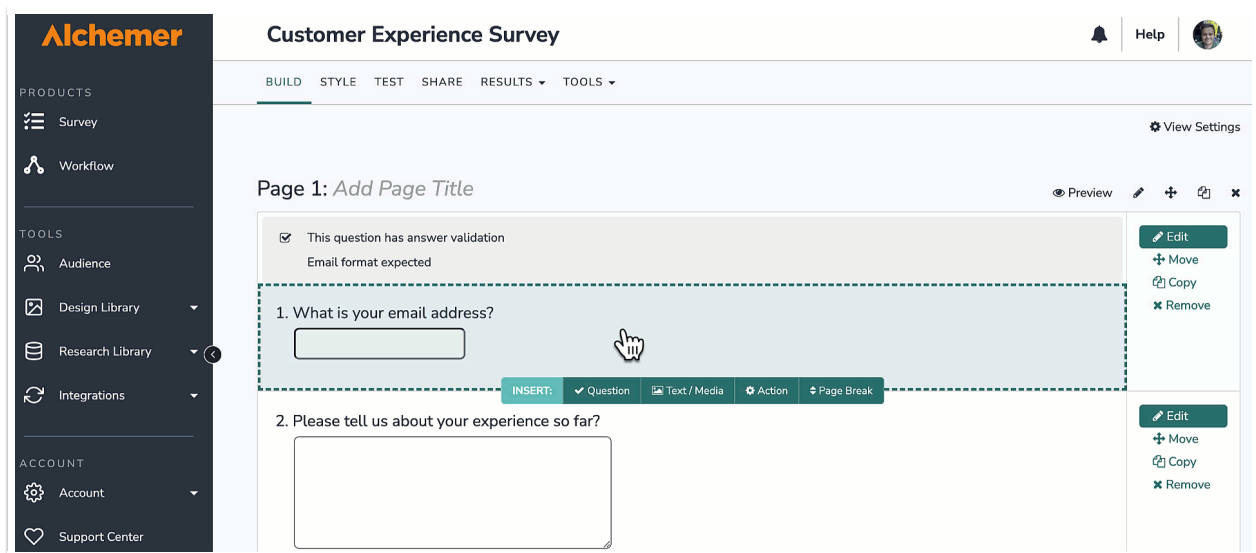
Alchemer

PRODUCTS
Survey
Workflow

TOOLS
Audience
Design Library
Research Library
Integrations

ACCOUNT
Account
Support Center

Customer Experience Survey

Help

BUILD STYLE TEST SHARE RESULTS TOOLS

View Settings

Page 1: Add Page Title

Preview

This question has answer validation
Email format expected

1. What is your email address?

INSERT: Question Text / Media Action Page Break

Edit
Move
Copy
Remove

2. Please tell us about your experience so far?

Edit
Move
Copy
Remove